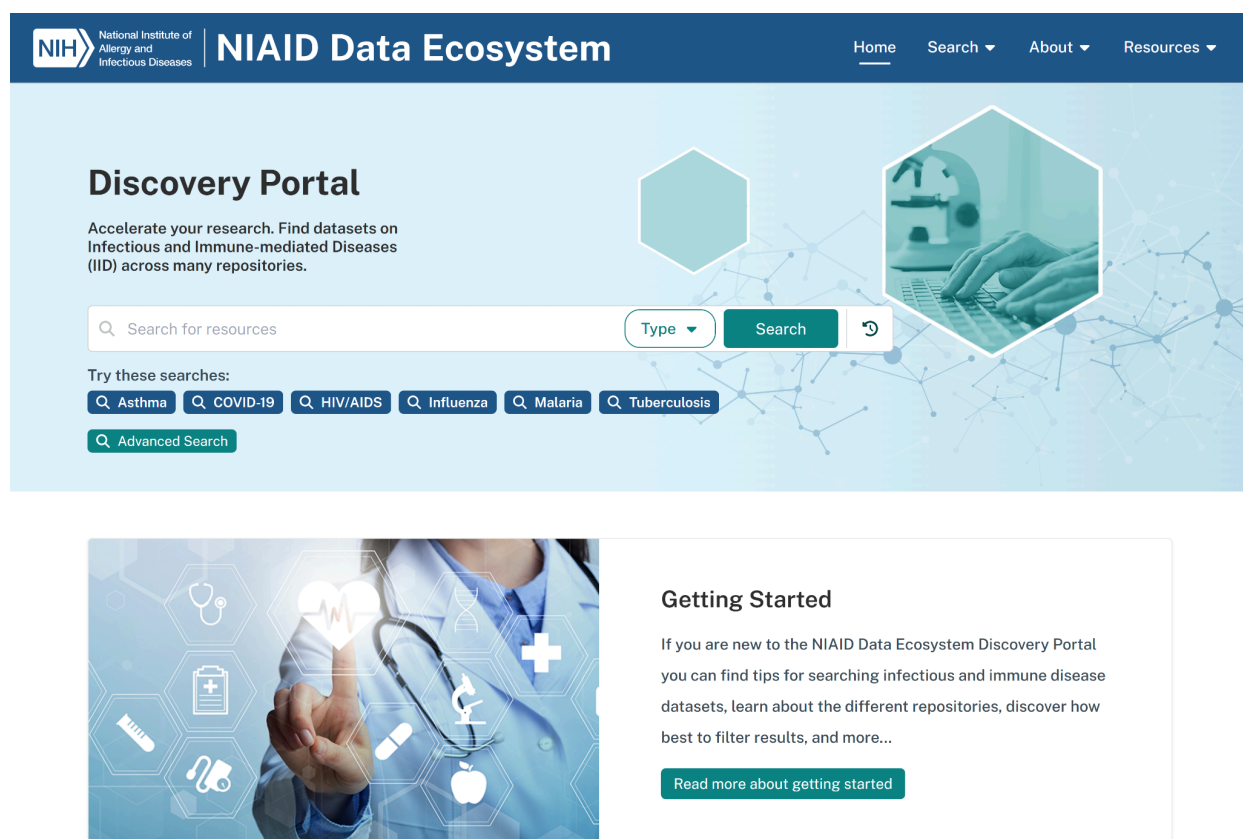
NIH National Institute of Allergy and Infectious Diseases | NIAID Data Ecosystem

Home Search About Resources

Discovery Portal

Accelerate your research. Find datasets on Infectious and Immune-mediated Diseases (IID) across many repositories.

Search for resources Type Search

Try these searches:

Asthma COVID-19 HIV/AIDS Influenza Malaria Tuberculosis

Advanced Search

Getting Started

If you are new to the NIAID Data Ecosystem Discovery Portal you can find tips for searching infectious and immune disease datasets, learn about the different repositories, discover how best to filter results, and more...

Read more about getting started